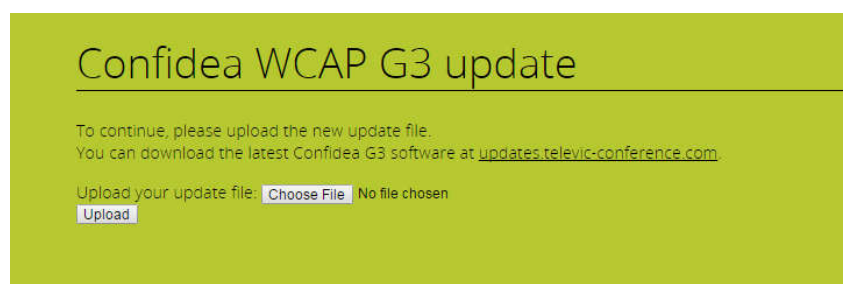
Confidea WCAP G3 update

To continue, please upload the new update file.
You can download the latest Confidea G3 software at updates.televic-conference.com.

Upload your update file: Choose File No file chosen
Upload